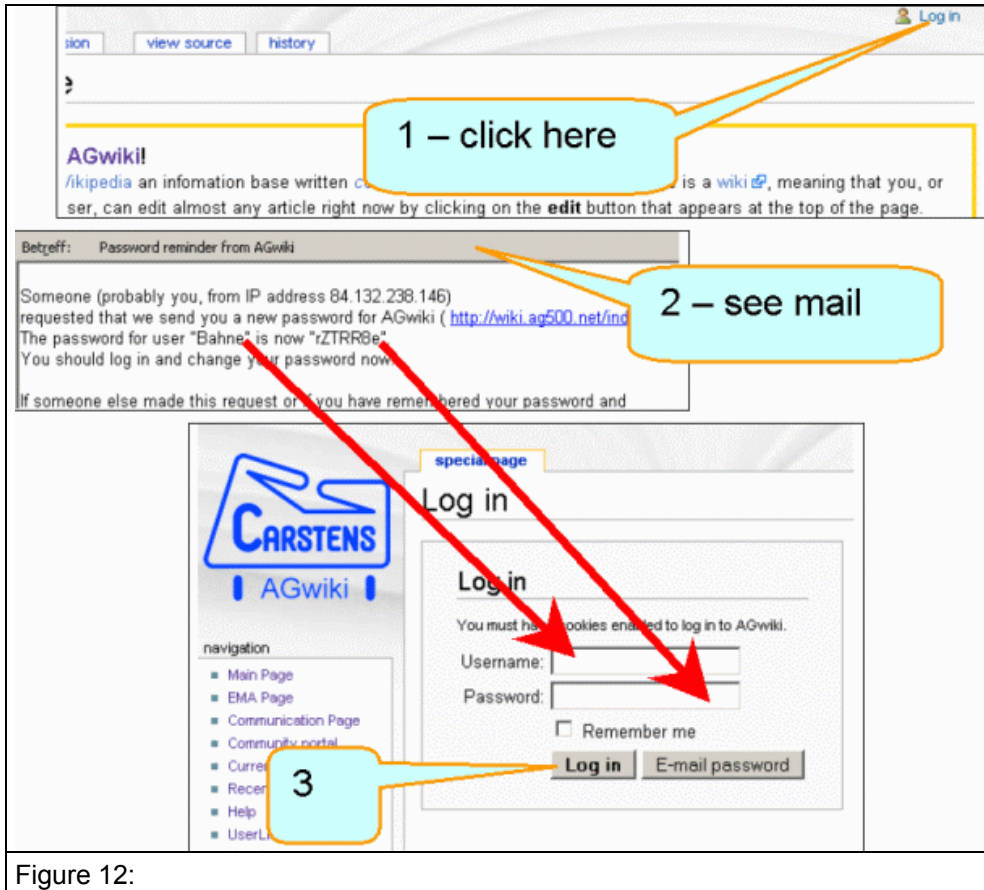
sion | view source | history

Log in

e

1 – click here

AGwiki!

/ikipedia an infomation base written c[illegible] is a wiki, meaning that you, or ser, can edit almost any article right now by clicking on the edit button that appears at the top of the page.

Betreff: Password reminder from AGwiki

2 – see mail

Someone (probably you, from IP address 84.132.238.146) requested that we send you a new password for AGwiki ( http://wiki.ag500.net/ind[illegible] The password for user "Bahne" is now "rZTRR8e". You should log in and change your password now.

If someone else made this request or if you have remembered your password and

CARSTENS

AGwiki

special page

Log in

Log in

You must have cookies enabled to log in to AGwiki.

Username:

Password:

Remember me

Log in | E-mail password

3

navigation

- Main Page
- EMA Page
- Communication Page
- Community portal
- Curre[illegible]
- Recen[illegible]
- Help
- UserL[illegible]

Figure 12: